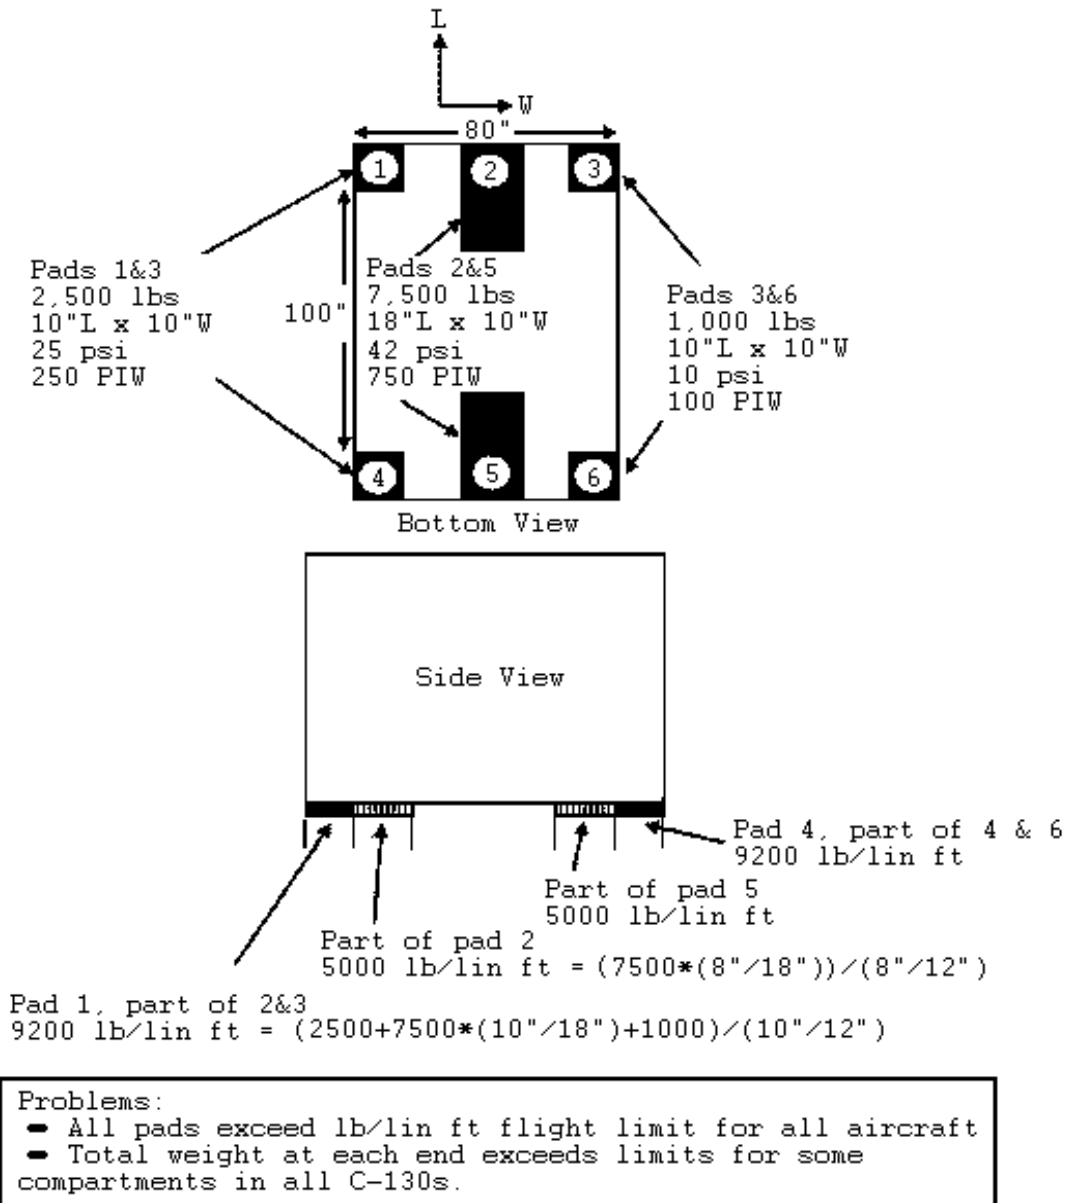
L

W

80"

1
2
3

Pads 1&3
2,500 lbs
10"L x 10"W
25 psi
250 PIW

Pads 2&5
7,500 lbs
18"L x 10"W
42 psi
750 PIW

100"

Pads 3&6
1,000 lbs
10"L x 10"W
10 psi
100 PIW

4
5
6

Bottom View

Side View

Pad 4, part of 4 & 6
9200 lb/lin ft

Part of pad 5
5000 lb/lin ft

Part of pad 2
5000 lb/lin ft = (7500*(8"/18"))/(8"/12")

Pad 1, part of 2&3
9200 lb/lin ft = (2500+7500*(10"/18")+1000)/(10"/12")

Problems:
- All pads exceed lb/lin ft flight limit for all aircraft
- Total weight at each end exceeds limits for some compartments in all C-130s.